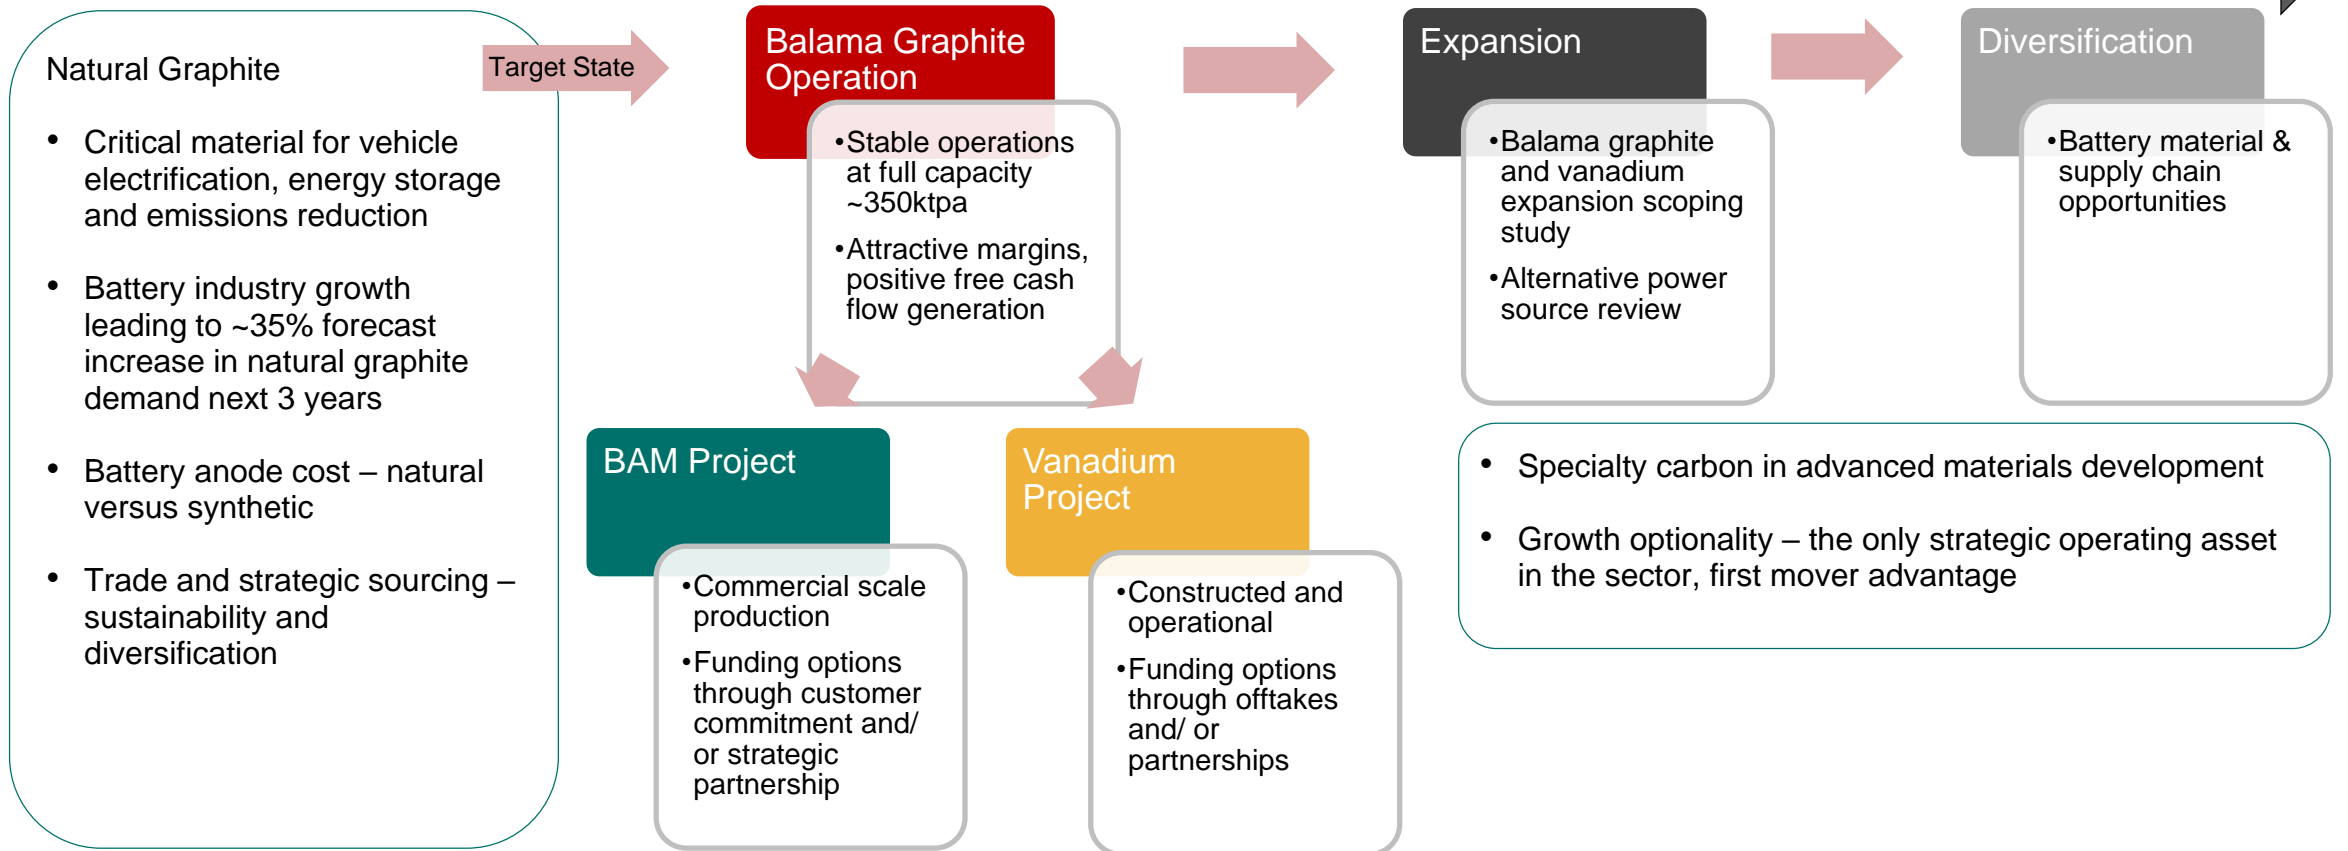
Natural Graphite

- Critical material for vehicle electrification, energy storage and emissions reduction
- Battery industry growth leading to ~35% forecast increase in natural graphite demand next 3 years
- Battery anode cost – natural versus synthetic
- Trade and strategic sourcing – sustainability and diversification

Target State

Balama Graphite Operation

•Stable operations at full capacity ~350ktpa
•Attractive margins, positive free cash flow generation

Expansion

•Balama graphite and vanadium expansion scoping study
•Alternative power source review

Diversification

•Battery material & supply chain opportunities

BAM Project

•Commercial scale production
•Funding options through customer commitment and/ or strategic partnership

Vanadium Project

•Constructed and operational
•Funding options through offtakes and/ or partnerships

- Specialty carbon in advanced materials development
- Growth optionality – the only strategic operating asset in the sector, first mover advantage